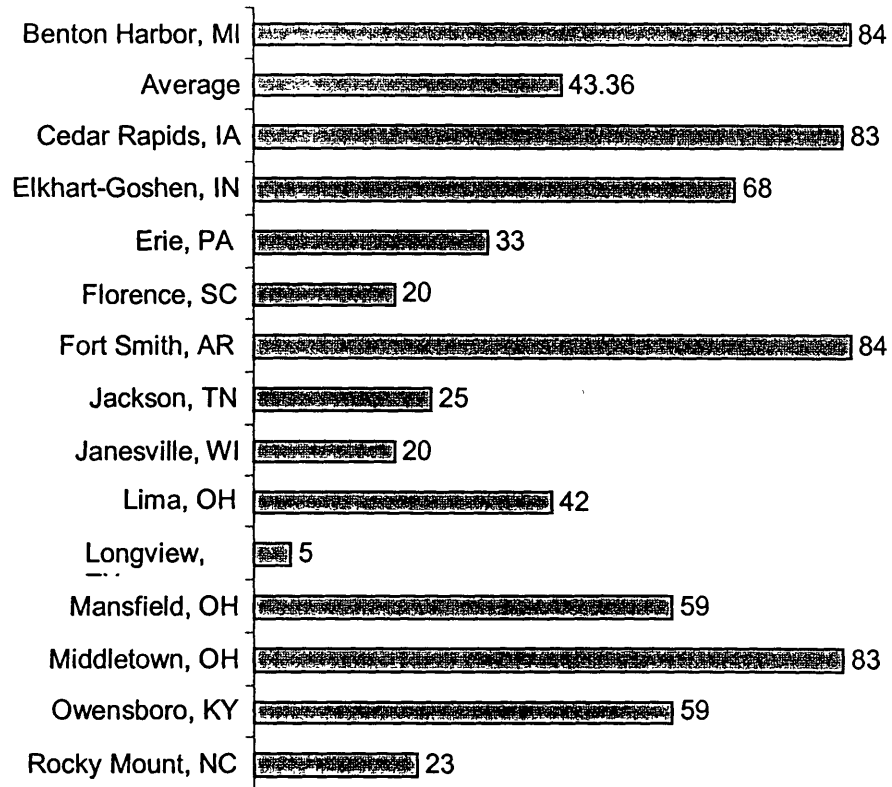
Benton Harbor, MI 84
Average 43.36
Cedar Rapids, IA 83
Elkhart-Goshen, IN 68
Erie, PA 33
Florence, SC 20
Fort Smith, AR 84
Jackson, TN 25
Janesville, WI 20
Lima, OH 42
Longview, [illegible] 5
Mansfield, OH 59
Middletown, OH 83
Owensboro, KY 59
Rocky Mount, NC 23